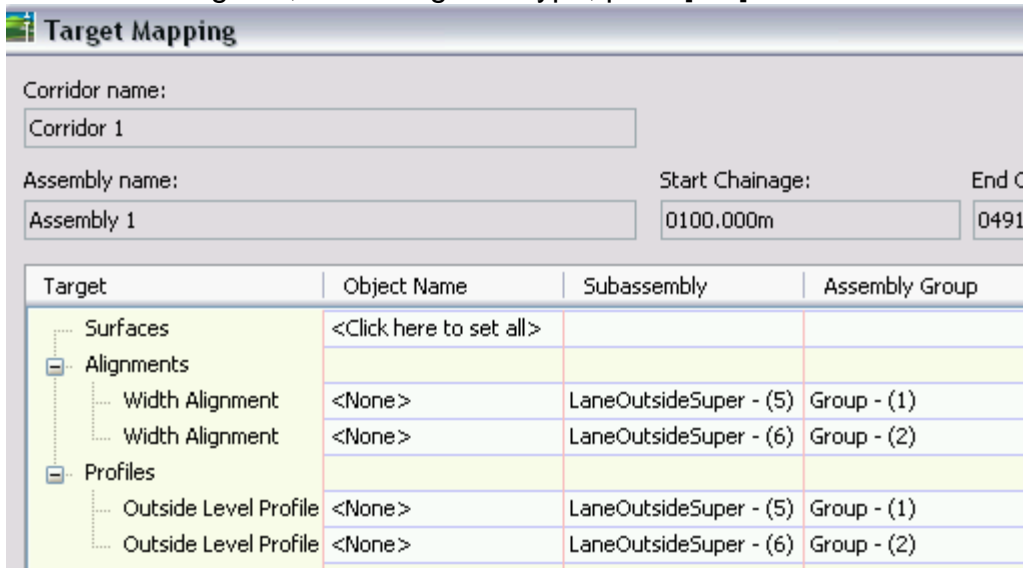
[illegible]

Target Mapping

Corridor name:
Corridor 1

Assembly name:
Assembly 1

Start Chainage:
0100.000m

End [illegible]
0491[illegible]

| Target | Object Name | Subassembly | Assembly Group |
|---|---|---|---|
| Surfaces | <Click here to set all> | | |
| Alignments | | | |
| Width Alignment | <None> | LaneOutsideSuper - (5) | Group - (1) |
| Width Alignment | <None> | LaneOutsideSuper - (6) | Group - (2) |
| Profiles | | | |
| Outside Level Profile | <None> | LaneOutsideSuper - (5) | Group - (1) |
| Outside Level Profile | <None> | LaneOutsideSuper - (6) | Group - (2) |